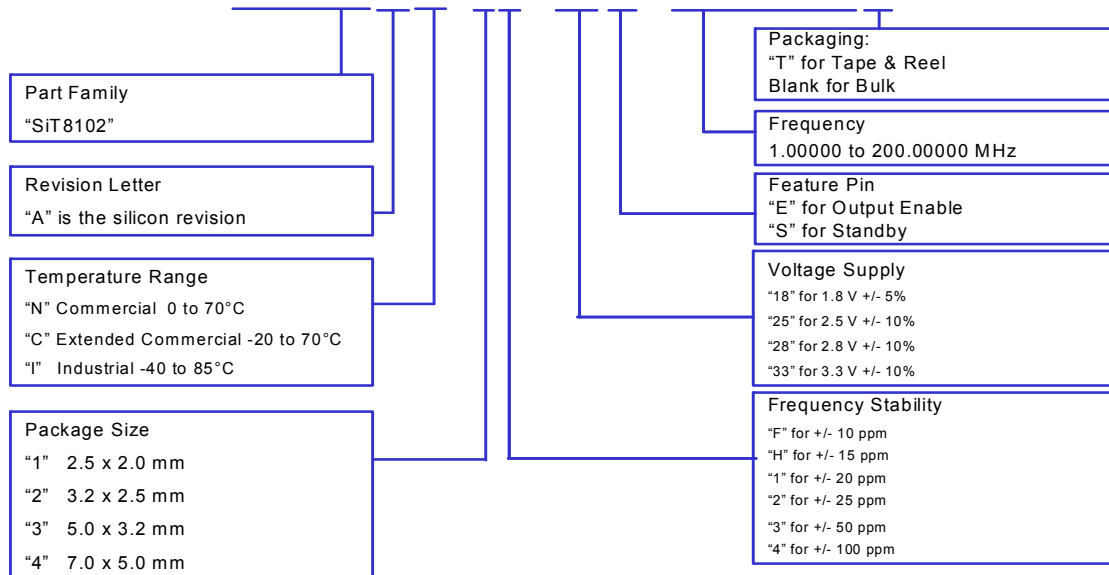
Packaging:
"T" for Tape & Reel
Blank for Bulk

Part Family
"SiT8102"

Frequency
1.00000 to 200.00000 MHz

Revision Letter
"A" is the silicon revision

Feature Pin
"E" for Output Enable
"S" for Standby

Temperature Range
"N" Commercial 0 to 70°C
"C" Extended Commercial -20 to 70°C
"I" Industrial -40 to 85°C

Voltage Supply
"18" for 1.8 V +/- 5%
"25" for 2.5 V +/- 10%
"28" for 2.8 V +/- 10%
"33" for 3.3 V +/- 10%

Package Size
"1" 2.5 x 2.0 mm
"2" 3.2 x 2.5 mm
"3" 5.0 x 3.2 mm
"4" 7.0 x 5.0 mm

Frequency Stability
"F" for +/- 10 ppm
"H" for +/- 15 ppm
"1" for +/- 20 ppm
"2" for +/- 25 ppm
"3" for +/- 50 ppm
"4" for +/- 100 ppm